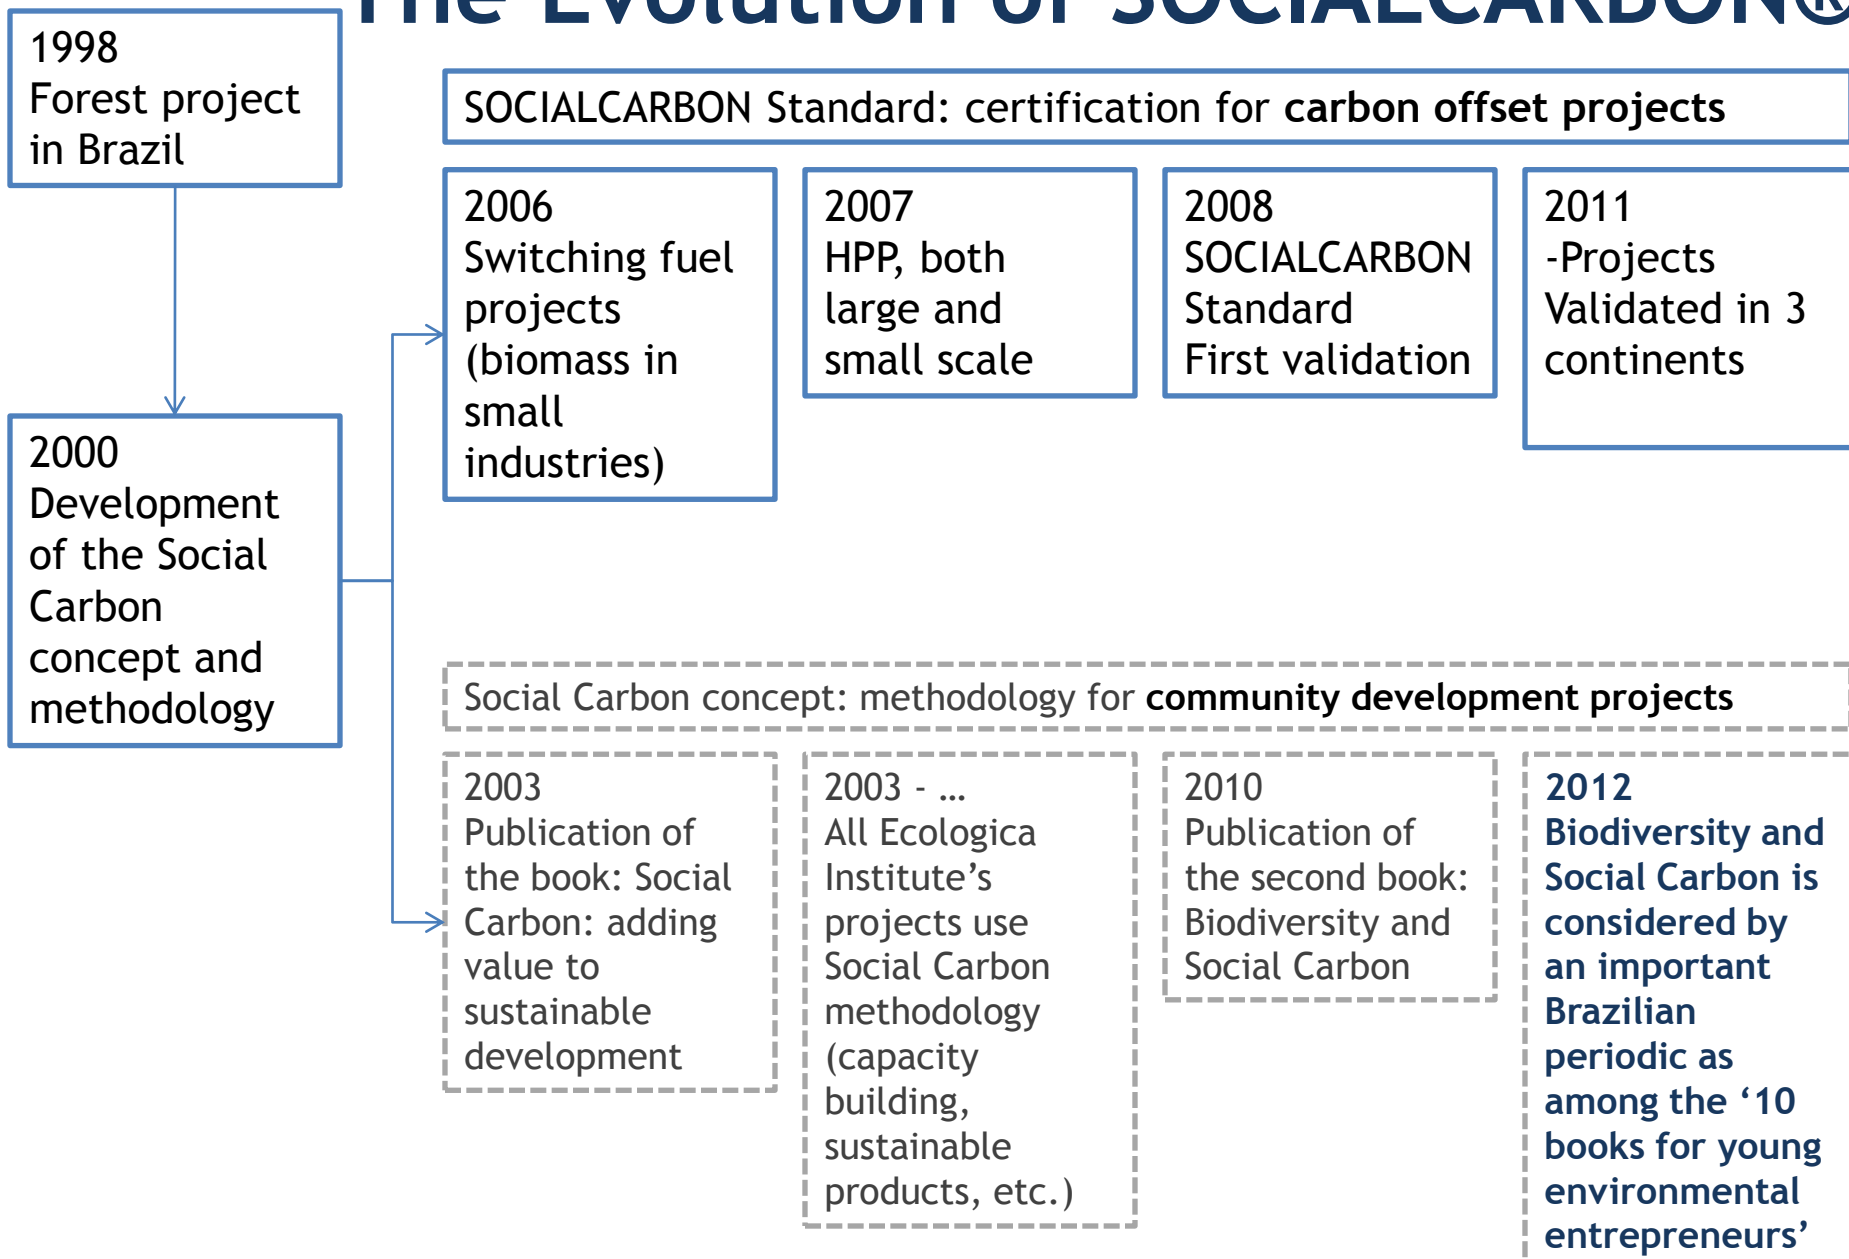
The Evolution of SOCIALCARBON®

1998
Forest project in Brazil

2000
Development of the Social Carbon concept and methodology

SOCIALCARBON Standard: certification for **carbon offset projects**

2006
Switching fuel projects (biomass in small industries)

2007
HPP, both large and small scale

2008
SOCIALCARBON Standard First validation

2011
-Projects Validated in 3 continents

Social Carbon concept: methodology for **community development projects**

2003
Publication of the book: Social Carbon: adding value to sustainable development

2003 - …
All Ecologica Institute’s projects use Social Carbon methodology (capacity building, sustainable products, etc.)

2010
Publication of the second book: Biodiversity and Social Carbon

**2012**
**Biodiversity and Social Carbon is considered by an important Brazilian periodic as among the ‘10 books for young environmental entrepreneurs’**